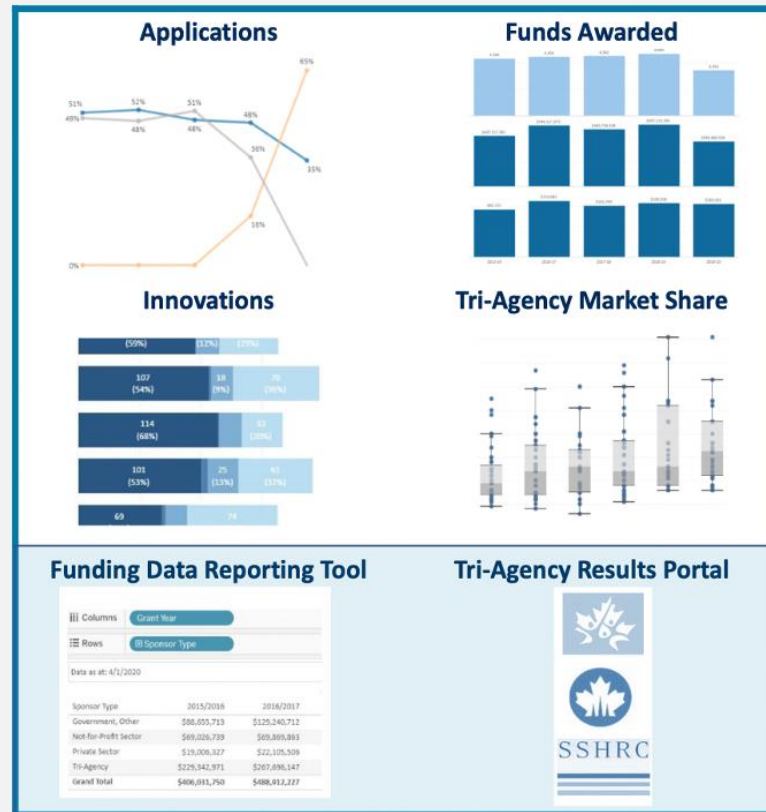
Applications

65%
51% 52% 51%
49% 48% 48% 48%
36%
35%
16%
0%

Funds Awarded

Innovations

(59%) (12%) (29%)
107 (54%) 18 (9%) 70 (36%)
114 (68%) 33 (20%)
101 (53%) 25 (13%) 61 (32%)
69 74

Tri-Agency Market Share

Funding Data Reporting Tool

Columns Grant Year
Rows Sponsor Type

Data as at: 4/1/2020

| Sponsor Type | 2015/2016 | 2016/2017 |
|---|---|---|
| Government, Other | \$88,655,713 | \$125,240,712 |
| Not-for-Profit Sector | \$69,026,739 | \$69,869,893 |
| Private Sector | \$19,006,327 | \$22,105,509 |
| Tri-Agency | \$229,342,971 | \$267,696,147 |
| Grand Total | \$406,031,750 | \$488,912,227 |

Tri-Agency Results Portal

SSHRC